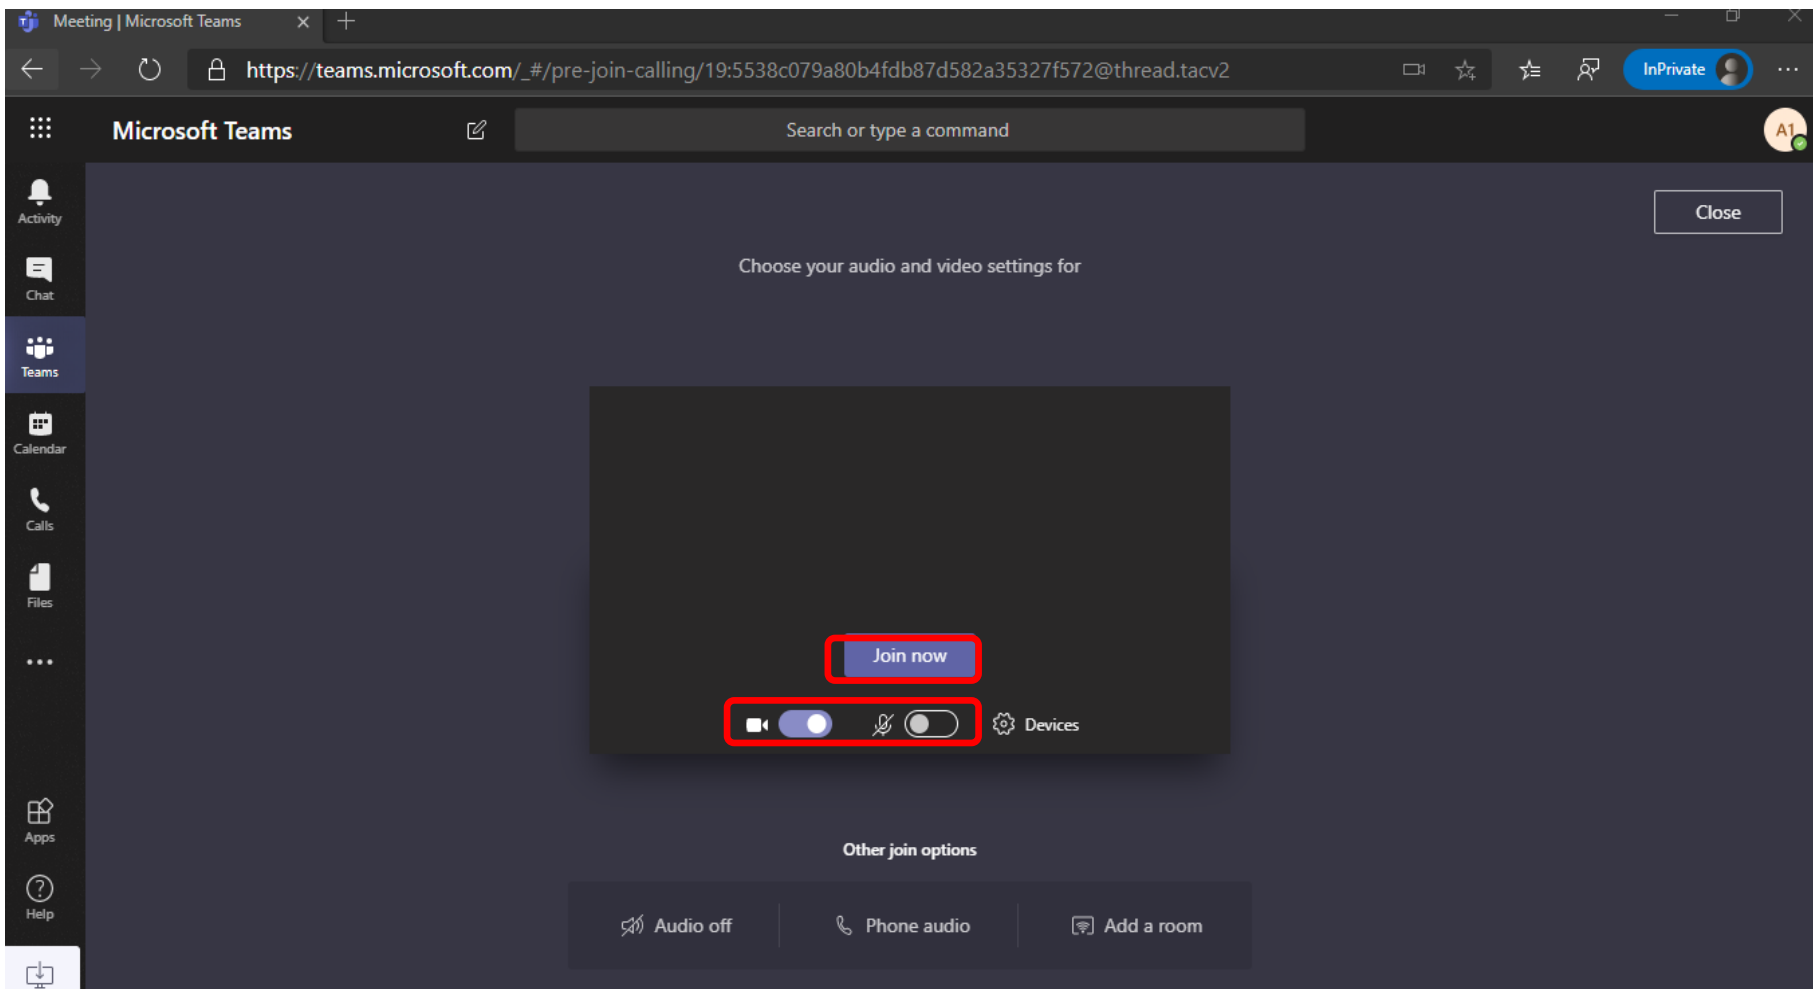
Meeting | Microsoft Teams

https://teams.microsoft.com/_#/pre-join-calling/19:5538c079a80b4fdb87d582a35327f572@thread.tacv2

InPrivate

Microsoft Teams

Search or type a command

A1

Activity

Chat

Teams

Calendar

Calls

Files

...

Apps

Help

Close

Choose your audio and video settings for

Join now

Devices

Other join options

Audio off

Phone audio

Add a room